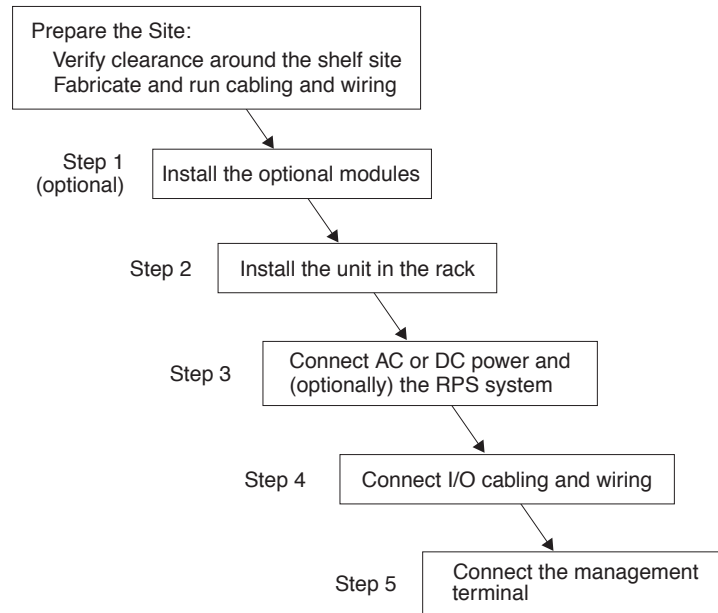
Prepare the Site:
Verify clearance around the shelf site
Fabricate and run cabling and wiring

Step 1
(optional)

Install the optional modules

Step 2

Install the unit in the rack

Step 3

Connect AC or DC power and (optionally) the RPS system

Step 4

Connect I/O cabling and wiring

Step 5

Connect the management terminal